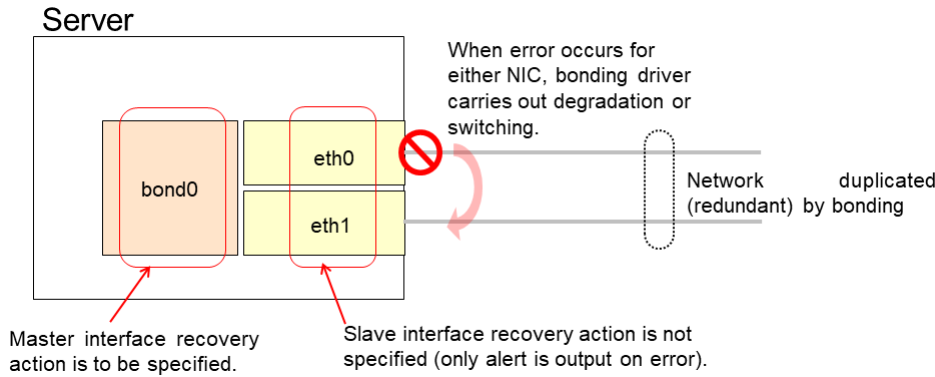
Server

When error occurs for either NIC, bonding driver carries out degradation or switching.

bond0

eth0

eth1

Network duplicated (redundant) by bonding

Master interface recovery action is to be specified.

Slave interface recovery action is not specified (only alert is output on error).